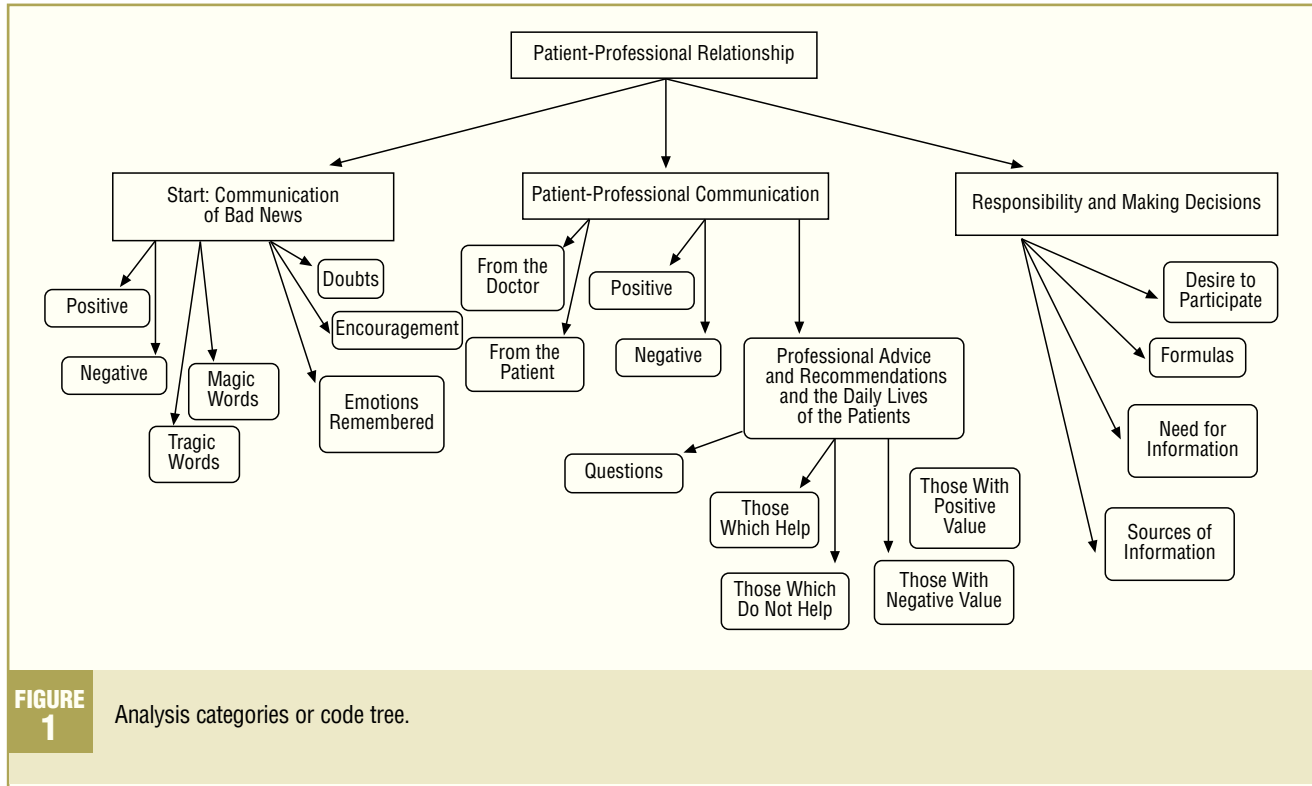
Patient-Professional Relationship

Start: Communication of Bad News

Positive

Negative

Tragic Words

Magic Words

Doubts

Encouragement

Emotions Remembered

Patient-Professional Communication

From the Doctor

From the Patient

Positive

Negative

Professional Advice and Recommendations and the Daily Lives of the Patients

Questions

Those Which Help

Those Which Do Not Help

Those With Positive Value

Those With Negative Value

Responsibility and Making Decisions

Desire to Participate

Formulas

Need for Information

Sources of Information

FIGURE 1

Analysis categories or code tree.